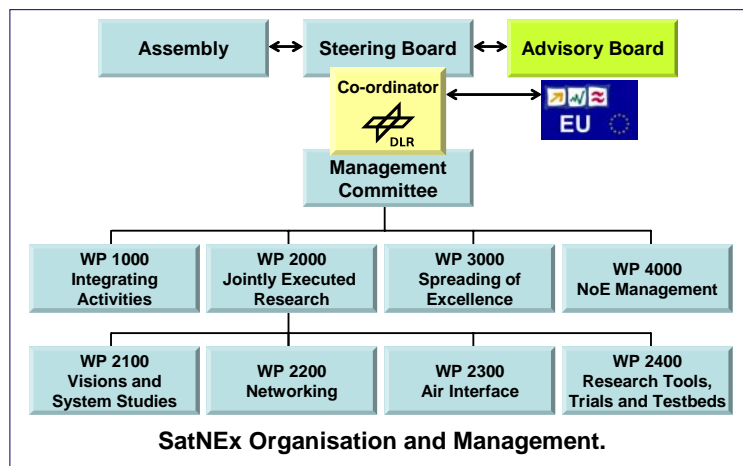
Assembly

Steering Board

Advisory Board

Co-ordinator

DLR

EU

Management Committee

WP 1000 Integrating Activities

WP 2000 Jointly Executed Research

WP 3000 Spreading of Excellence

WP 4000 NoE Management

WP 2100 Visions and System Studies

WP 2200 Networking

WP 2300 Air Interface

WP 2400 Research Tools, Trials and Testbeds

SatNEx Organisation and Management.